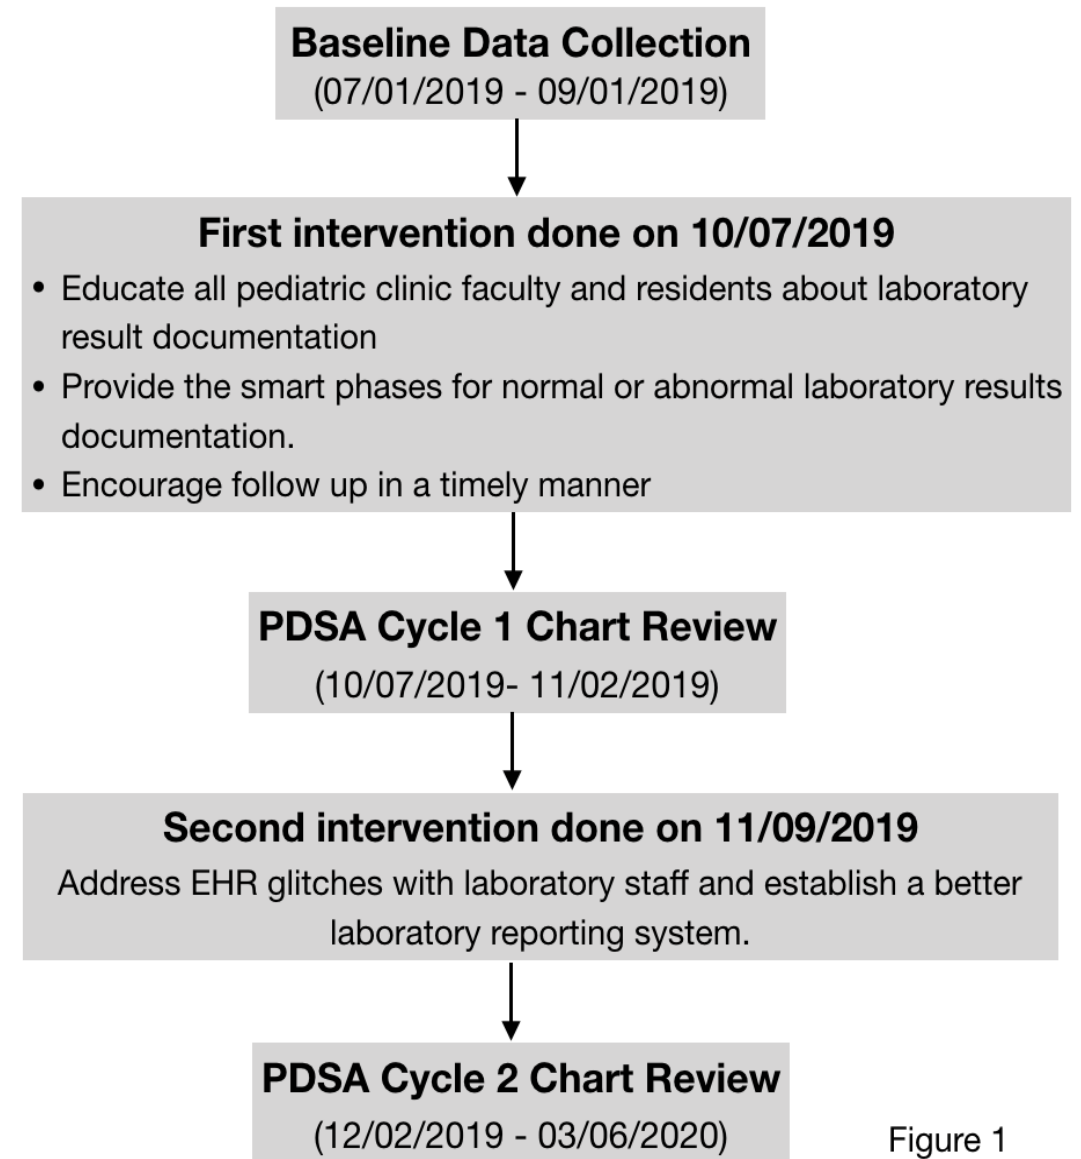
Baseline Data Collection
(07/01/2019 - 09/01/2019)

First intervention done on 10/07/2019
• Educate all pediatric clinic faculty and residents about laboratory result documentation
• Provide the smart phases for normal or abnormal laboratory results documentation.
• Encourage follow up in a timely manner

PDSA Cycle 1 Chart Review
(10/07/2019- 11/02/2019)

Second intervention done on 11/09/2019
Address EHR glitches with laboratory staff and establish a better laboratory reporting system.

PDSA Cycle 2 Chart Review
(12/02/2019 - 03/06/2020)

Figure 1